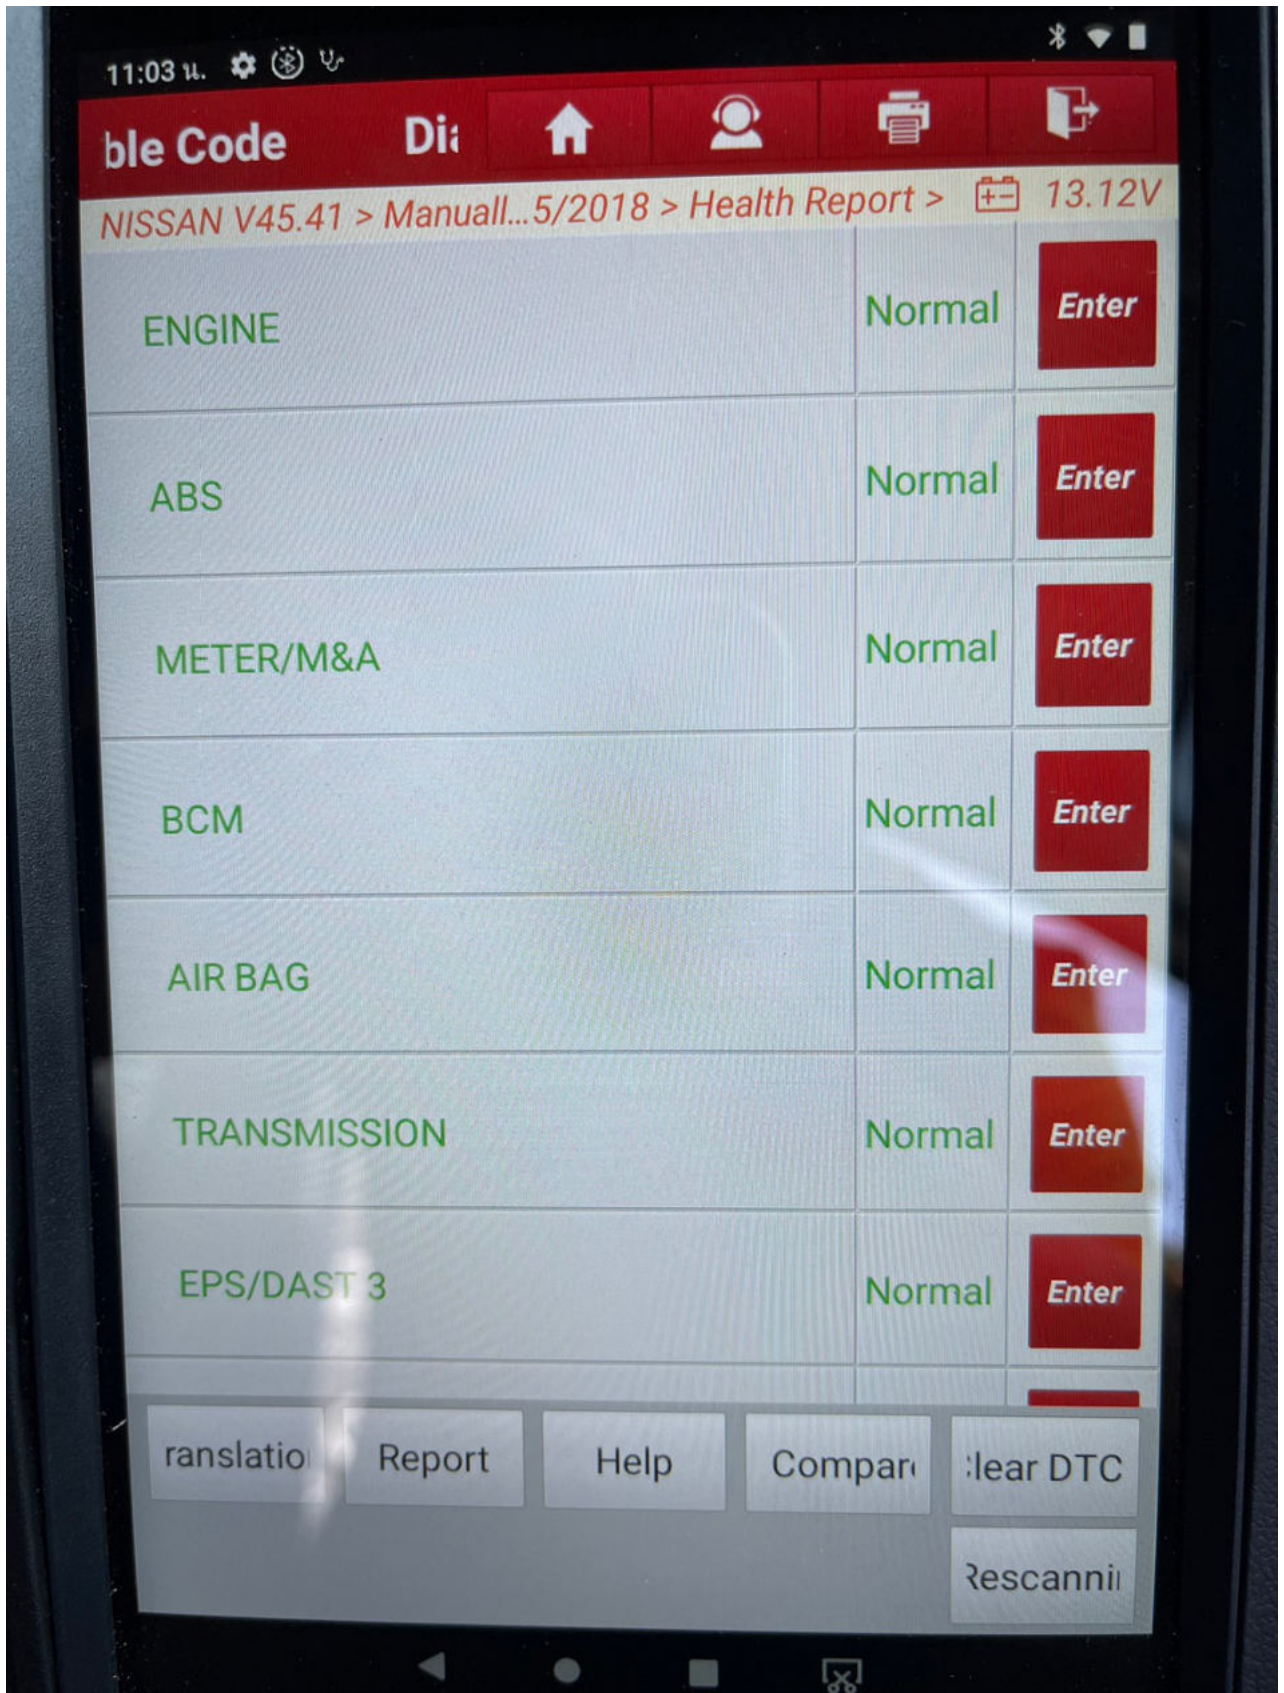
11:03 น.

ble Code Di

NISSAN V45.41 > Manuall...5/2018 > Health Report > 13.12V

| | | |
|---|---|---|
| ENGINE | Normal | Enter |
| ABS | Normal | Enter |
| METER/M&A | Normal | Enter |
| BCM | Normal | Enter |
| AIR BAG | Normal | Enter |
| TRANSMISSION | Normal | Enter |
| EPS/DAST 3 | Normal | Enter |

ranslatio Report Help Compar lear DTC

escanni